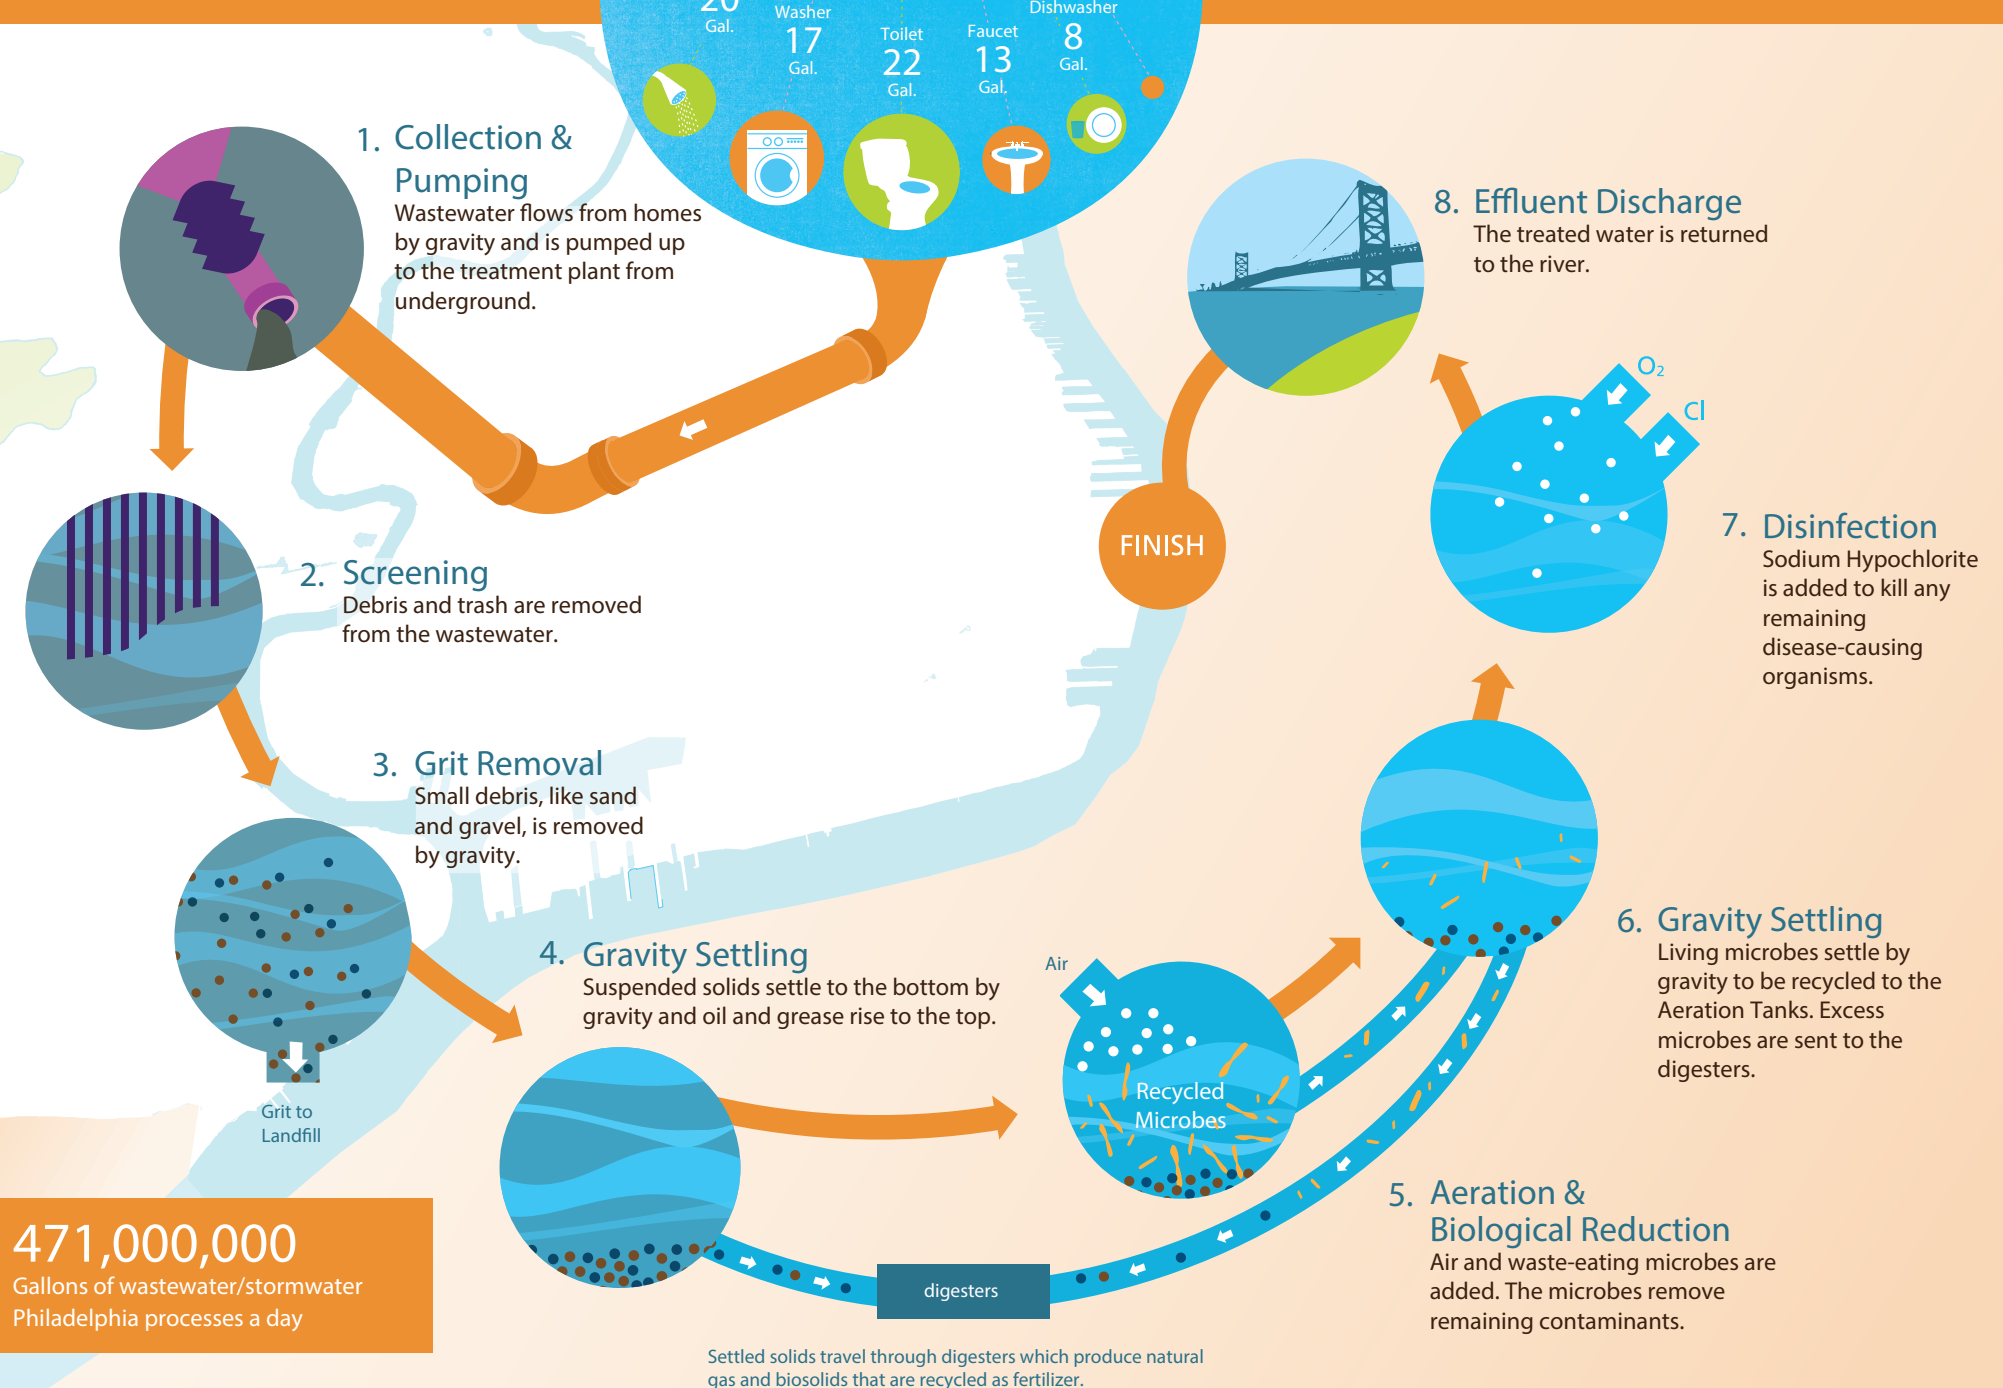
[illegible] Gal.

Washer 17 Gal.

Toilet 22 Gal.

Faucet 13 Gal.

Dishwasher 8 Gal.

1. Collection & Pumping
Wastewater flows from homes by gravity and is pumped up to the treatment plant from underground.

8. Effluent Discharge
The treated water is returned to the river.

$O_2$

Cl

FINISH

7. Disinfection
Sodium Hypochlorite is added to kill any remaining disease-causing organisms.

2. Screening
Debris and trash are removed from the wastewater.

3. Grit Removal
Small debris, like sand and gravel, is removed by gravity.

6. Gravity Settling
Living microbes settle by gravity to be recycled to the Aeration Tanks. Excess microbes are sent to the digesters.

4. Gravity Settling
Suspended solids settle to the bottom by gravity and oil and grease rise to the top.

Air

Recycled Microbes

Grit to Landfill

471,000,000
Gallons of wastewater/stormwater Philadelphia processes a day

digesters

5. Aeration & Biological Reduction
Air and waste-eating microbes are added. The microbes remove remaining contaminants.

Settled solids travel through digesters which produce natural gas and biosolids that are recycled as fertilizer.